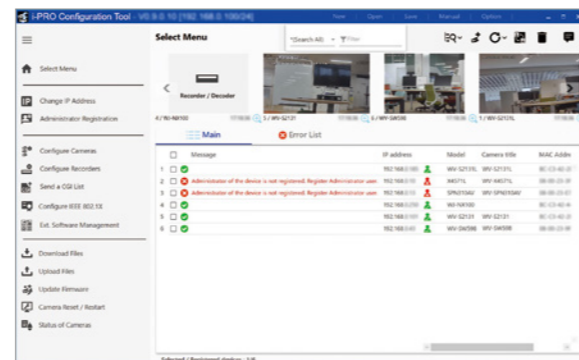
i-PRO Configuration Tool V0.0.0.10 [192.168.0.100/24]
New Open Save Manual Options

Select Menu
*Search All Filter

Select Menu
Change IP Address
Administrator Registration
Configure Cameras
Configure Recorders
Send a CGI List
Configure IEEE 802.1X
Ext. Software Management
Download Files
Upload Files
Update Firmware
Camera Reset / Restart
Status of Cameras

Recorder / Decoder
4 / WJ-NX100
5 / WV-S2121
6 / WV-SW598
1 / WV-S2131L

Main
Error List

| | Message | IP address | | Model | Camera title | MAC Addr |
|---|---|---|---|---|---|---|
| 1 | | 192.168.0.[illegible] | | WV-S2131L | WV-S2131L | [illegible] |
| 2 | Administrator of the device is not registered. Register Administrator user. | 192.168.0.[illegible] | | X4571L | WV-X4571L | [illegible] |
| 3 | Administrator of the device is not registered. Register Administrator user. | 192.168.0.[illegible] | | SPN310AV | WV-SPN310AV | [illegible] |
| 4 | | 192.168.0.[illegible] | | WJ-NX100 | | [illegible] |
| 5 | | 192.168.0.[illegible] | | WV-S2121 | WV-S2121 | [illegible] |
| 6 | | 192.168.0.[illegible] | | WV-SW598 | WV-SW598 | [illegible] |

Selected / Registered devices : 1/6